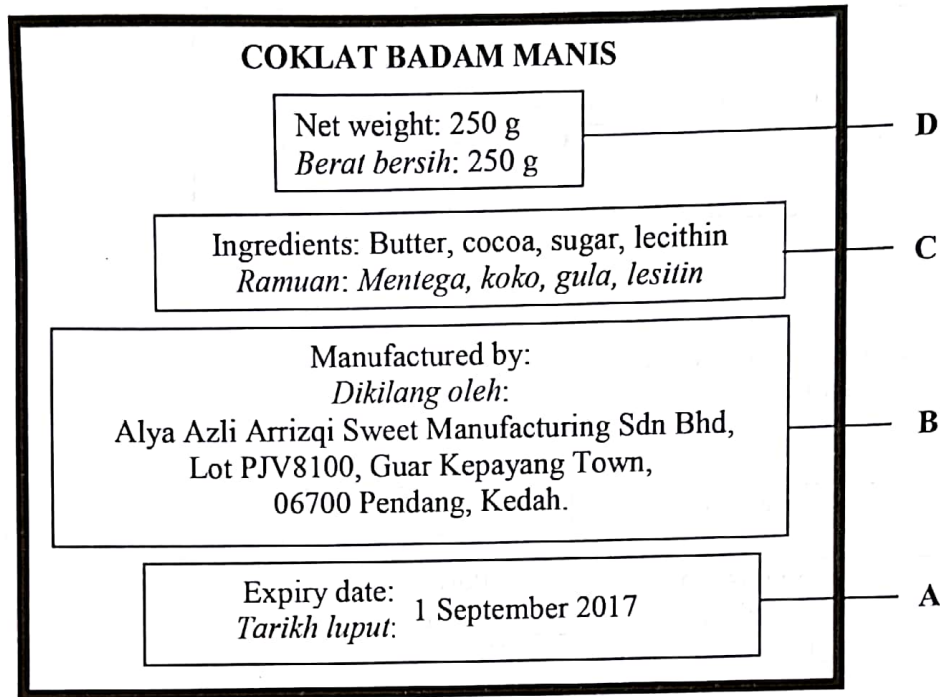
COKLAT BADAM MANIS

Net weight: 250 g
*Berat bersih*: 250 g

D

Ingredients: Butter, cocoa, sugar, lecithin
*Ramuan*: *Mentega, koko, gula, lesitin*

C

Manufactured by:
*Dikilang oleh*:
Alya Azli Arrizqi Sweet Manufacturing Sdn Bhd,
Lot PJV8100, Guar Kepayang Town,
06700 Pendang, Kedah.

B

Expiry date:
*Tarikh luput*: 1 September 2017

A